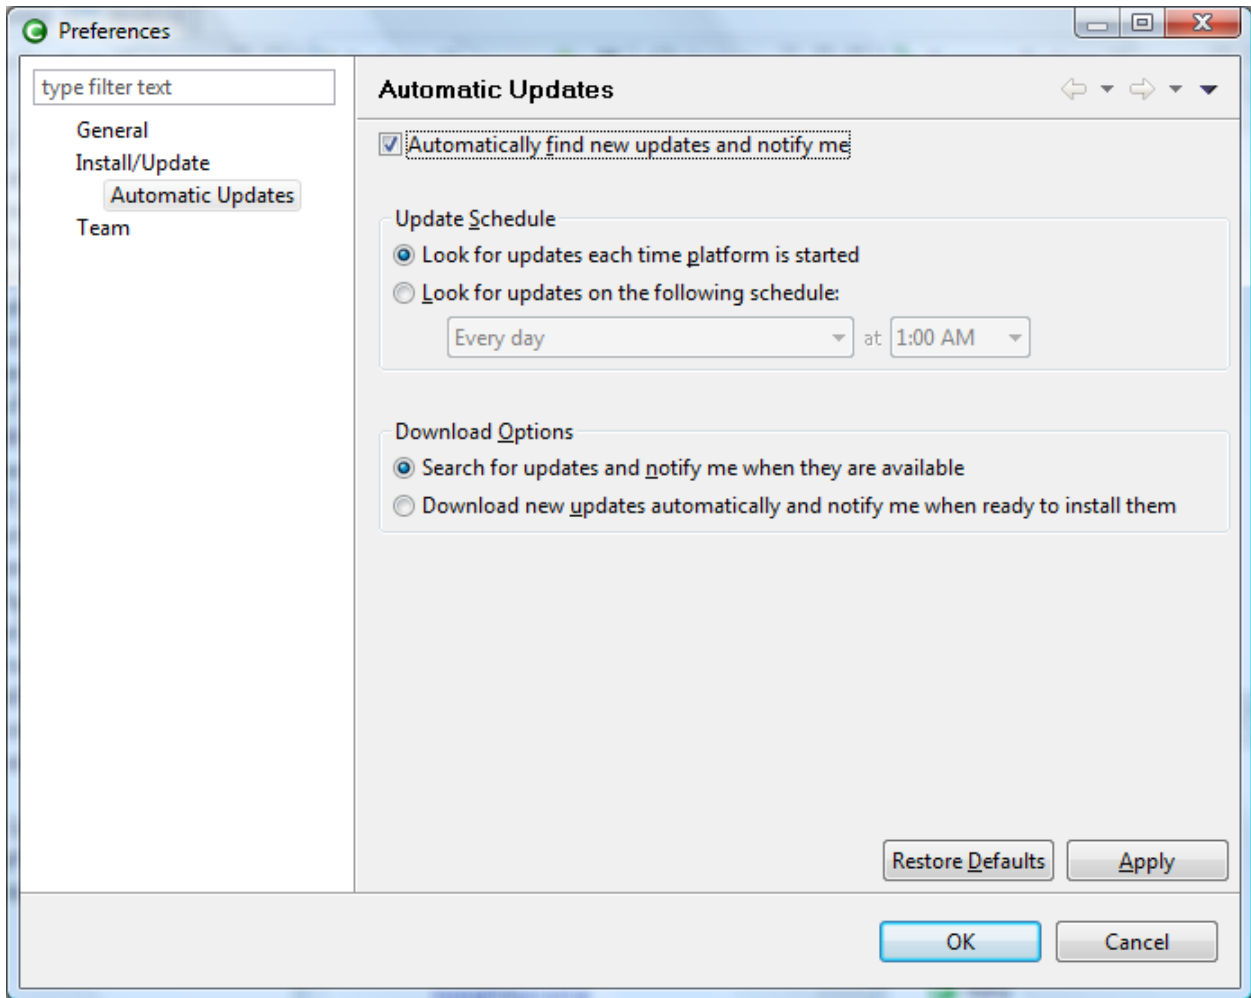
Preferences

type filter text

General
Install/Update
Automatic Updates
Team

Automatic Updates

Automatically find new updates and notify me

Update Schedule
Look for updates each time platform is started
Look for updates on the following schedule:
Every day at 1:00 AM

Download Options
Search for updates and notify me when they are available
Download new updates automatically and notify me when ready to install them

Restore Defaults Apply

OK Cancel